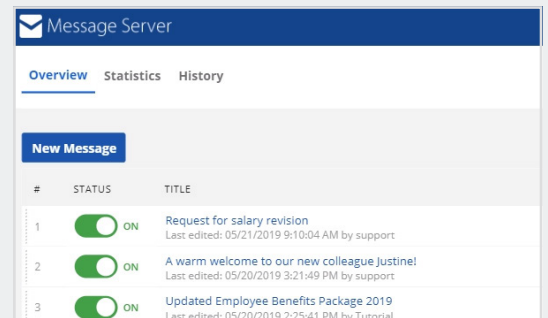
Message Server

Overview Statistics History

New Message

| # | STATUS | TITLE |
|---|---|---|
| 1 | ON | Request for salary revision<br>Last edited: 05/21/2019 9:10:04 AM by support |
| 2 | ON | A warm welcome to our new colleague Justine!<br>Last edited: 05/20/2019 3:21:49 PM by support |
| 3 | ON | Updated Employee Benefits Package 2019<br>Last edited: 05/20/2019 2:25:41 PM by Tutorial |